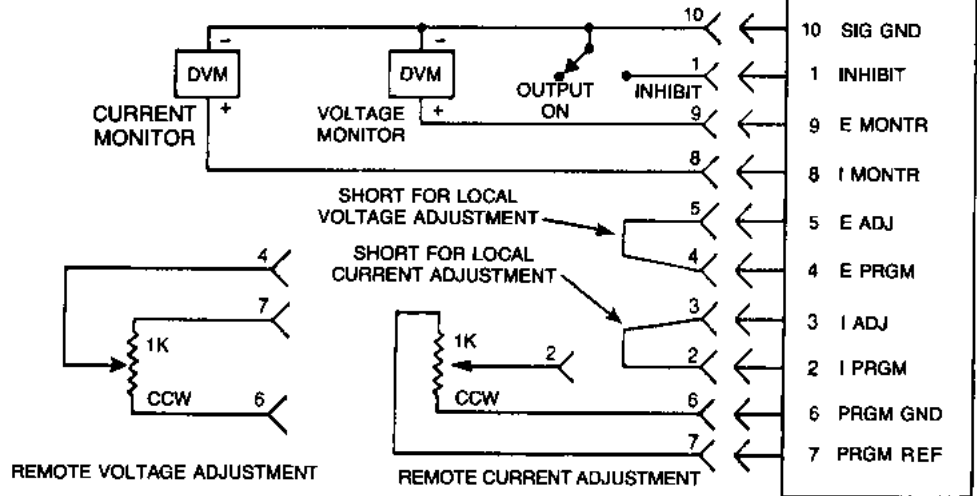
10
10 SIG GND
DVM
-
DVM
-
OUTPUT ON
1
INHIBIT
1 INHIBIT
CURRENT MONITOR
+
VOLTAGE MONITOR
+
9
9 E MONTR
8
8 I MONTR
SHORT FOR LOCAL VOLTAGE ADJUSTMENT
5
5 E ADJ
SHORT FOR LOCAL CURRENT ADJUSTMENT
4
4 E PRGM
4
7
1K
CCW
6
3
3 I ADJ
1K
2
2
2 I PRGM
CCW
6
6 PRGM GND
7
7 PRGM REF
REMOTE VOLTAGE ADJUSTMENT
REMOTE CURRENT ADJUSTMENT